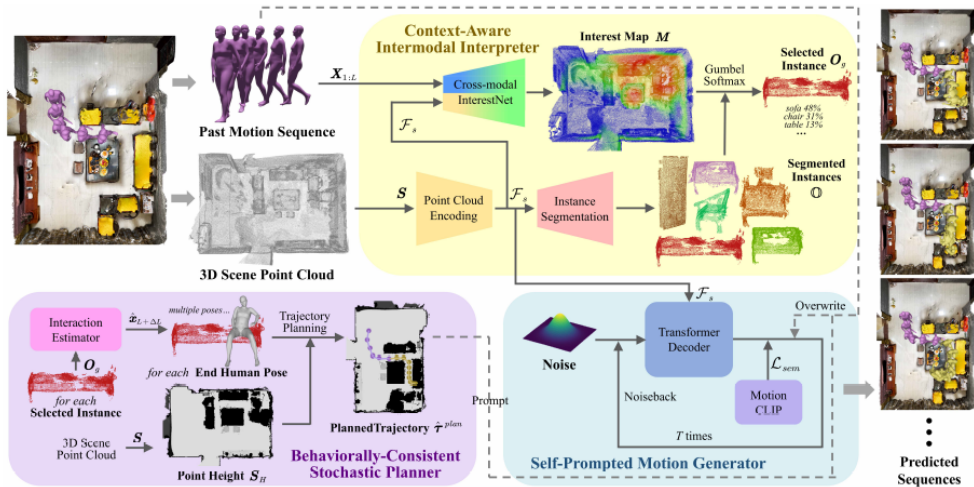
Context-Aware Intermodal Interpreter

Interest Map $M$

Past Motion Sequence

$X_{1:L}$

Cross-modal InterestNet

Gumbel Softmax

Selected Instance $O_g$

sofa 48%
chair 31%
table 13%
...

$\mathcal{F}_s$

Segmented Instances $\mathbb{O}$

$S$

Point Cloud Encoding

$\mathcal{F}_s$

Instance Segmentation

3D Scene Point Cloud

Interaction Estimator

$\hat{x}_{L+\Delta L}$

multiple poses...

Trajectory Planning

$O_g$

for each End Human Pose

for each Selected Instance

3D Scene Point Cloud

$S$

Point Height $S_H$

PlannedTrajectory $\hat{\tau}^{plan}$

Behaviorally-Consistent Stochastic Planner

Prompt

$\mathcal{F}_s$

Overwrite

Noise

Transformer Decoder

$\mathcal{L}_{sem}$

Noiseback

Motion CLIP

$T$ times

Self-Prompted Motion Generator

Predicted Sequences